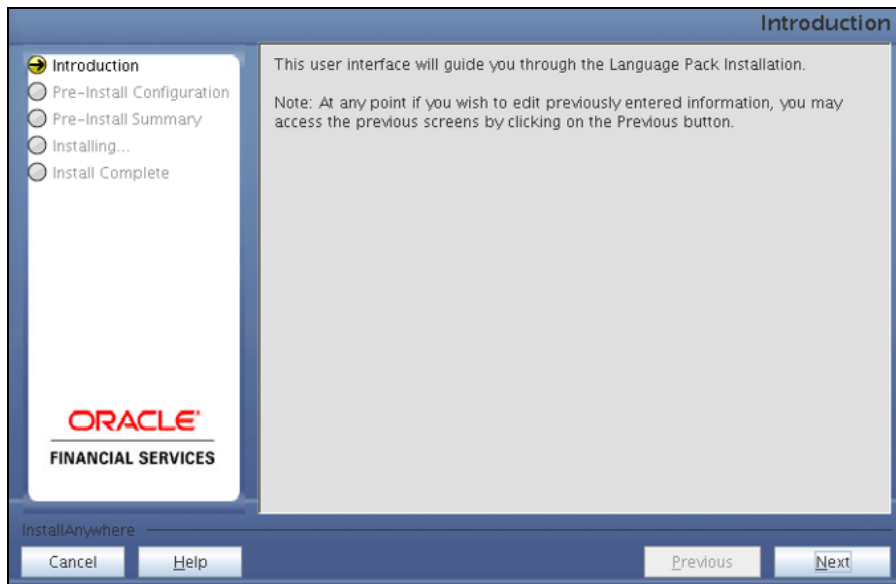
Introduction

Introduction
Pre-Install Configuration
Pre-Install Summary
Installing...
Install Complete

ORACLE®
FINANCIAL SERVICES

This user interface will guide you through the Language Pack Installation.

Note: At any point if you wish to edit previously entered information, you may access the previous screens by clicking on the Previous button.

InstallAnywhere

Cancel
Help
Previous
Next